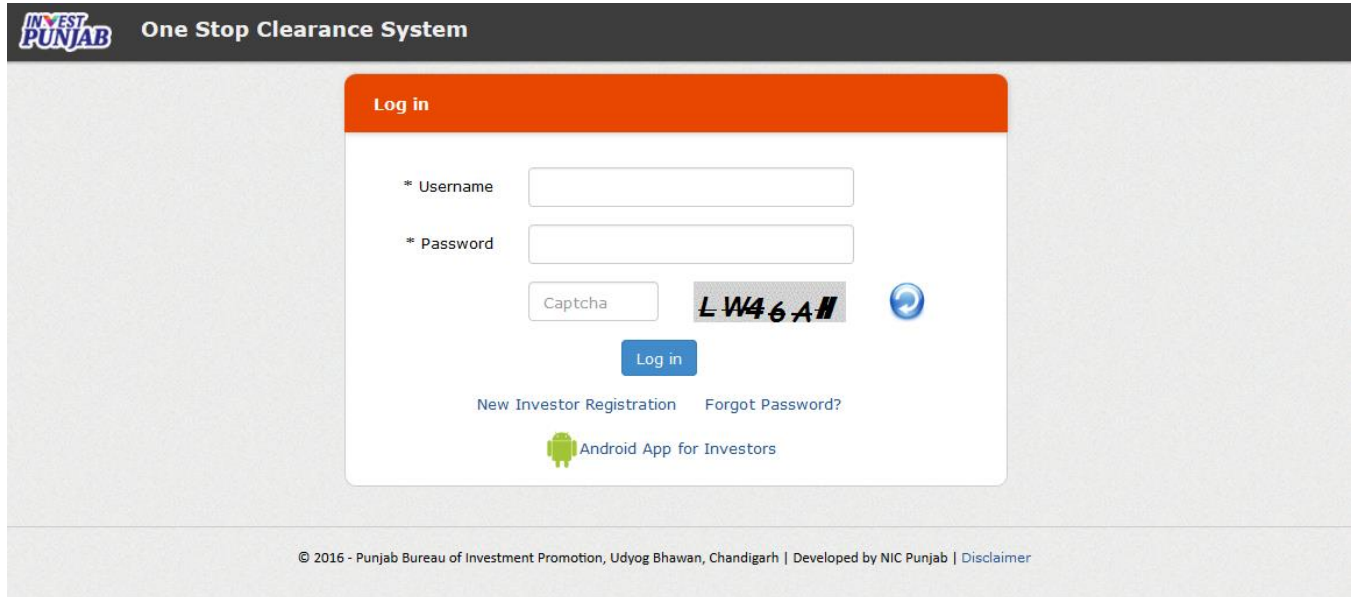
INVEST PUNJAB

One Stop Clearance System

Log in

* Username

* Password

Captcha

LW46AH

Log in

New Investor Registration Forgot Password?

Android App for Investors

© 2016 - Punjab Bureau of Investment Promotion, Udyog Bhawan, Chandigarh | Developed by NIC Punjab | Disclaimer